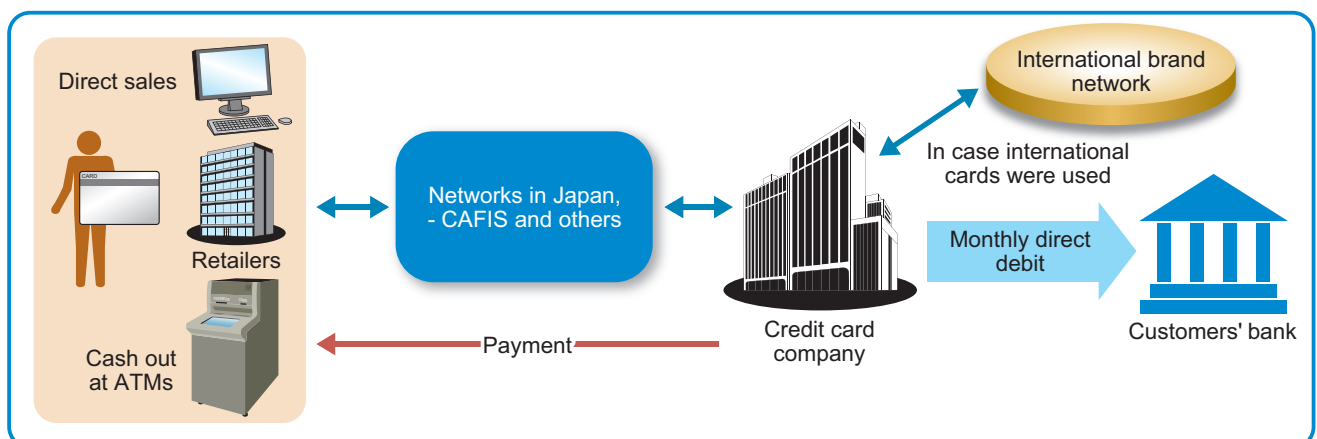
Direct sales

CARD

Retailers

Cash out at ATMs

Networks in Japan, - CAFIS and others

International brand network

In case international cards were used

Monthly direct debit

Credit card company

Customers' bank

Payment